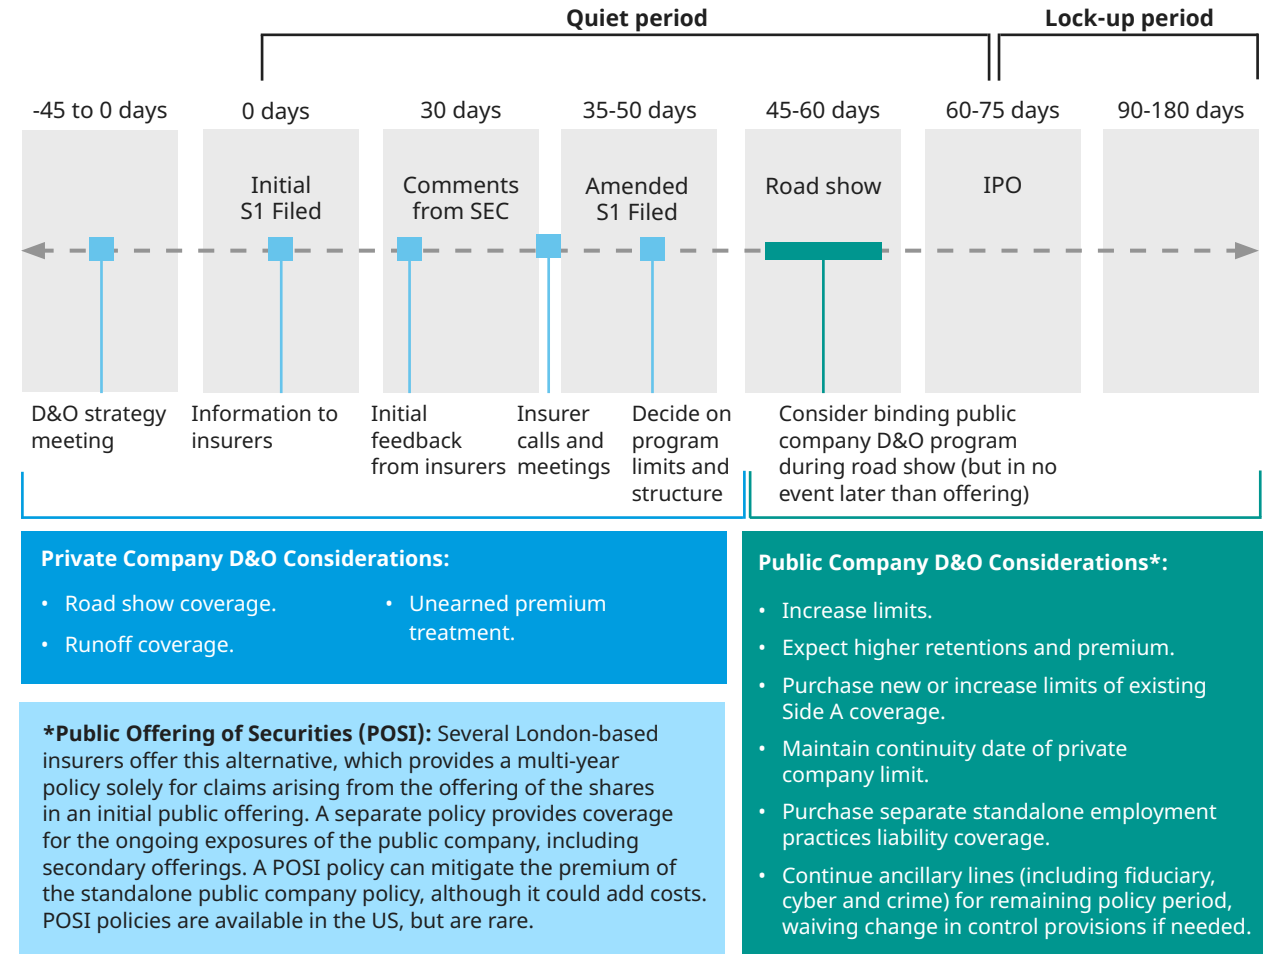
Quiet period

Lock-up period

-45 to 0 days

0 days

30 days

35-50 days

45-60 days

60-75 days

90-180 days

Initial S1 Filed

Comments from SEC

Amended S1 Filed

Road show

IPO

D&O strategy meeting

Information to insurers

Initial feedback from insurers

Insurer calls and meetings

Decide on program limits and structure

Consider binding public company D&O program during road show (but in no event later than offering)

Private Company D&O Considerations:

• Road show coverage.

• Runoff coverage.

• Unearned premium treatment.

*Public Offering of Securities (POSI): Several London-based insurers offer this alternative, which provides a multi-year policy solely for claims arising from the offering of the shares in an initial public offering. A separate policy provides coverage for the ongoing exposures of the public company, including secondary offerings. A POSI policy can mitigate the premium of the standalone public company policy, although it could add costs. POSI policies are available in the US, but are rare.

Public Company D&O Considerations*:

• Increase limits.

• Expect higher retentions and premium.

• Purchase new or increase limits of existing Side A coverage.

• Maintain continuity date of private company limit.

• Purchase separate standalone employment practices liability coverage.

• Continue ancillary lines (including fiduciary, cyber and crime) for remaining policy period, waiving change in control provisions if needed.